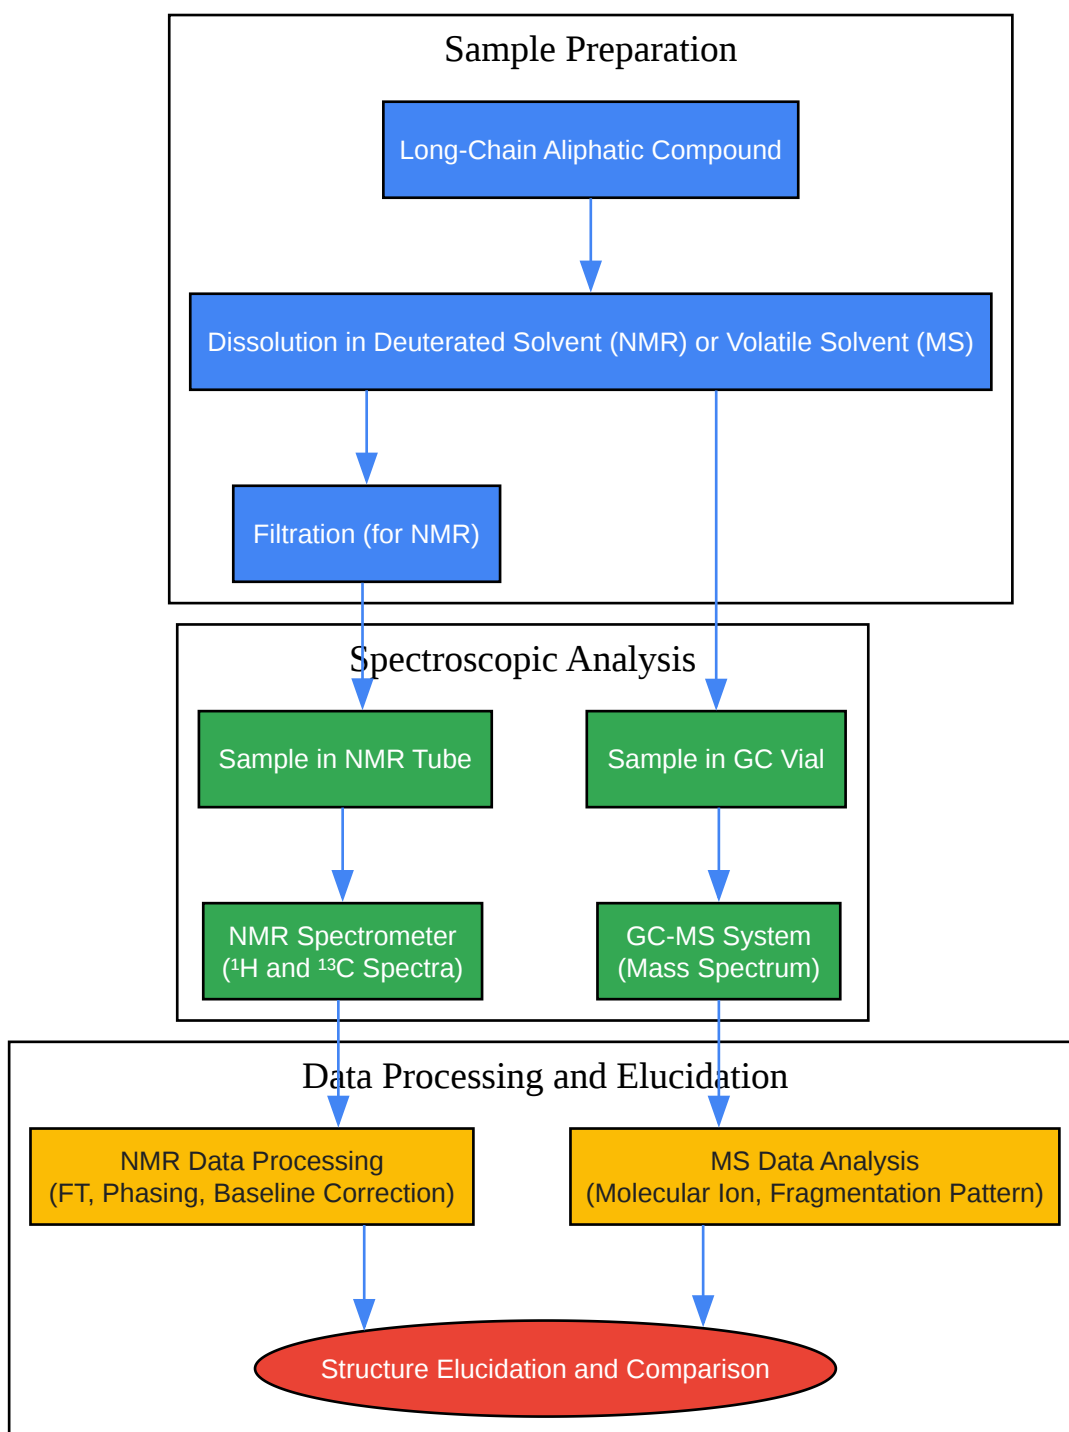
Sample Preparation

Long-Chain Aliphatic Compound

Dissolution in Deuterated Solvent (NMR) or Volatile Solvent (MS)

Filtration (for NMR)

Spectroscopic Analysis

Sample in NMR Tube

Sample in GC Vial

NMR Spectrometer ($^1$H and $^{13}$C Spectra)

GC-MS System (Mass Spectrum)

Data Processing and Elucidation

NMR Data Processing (FT, Phasing, Baseline Correction)

MS Data Analysis (Molecular Ion, Fragmentation Pattern)

Structure Elucidation and Comparison